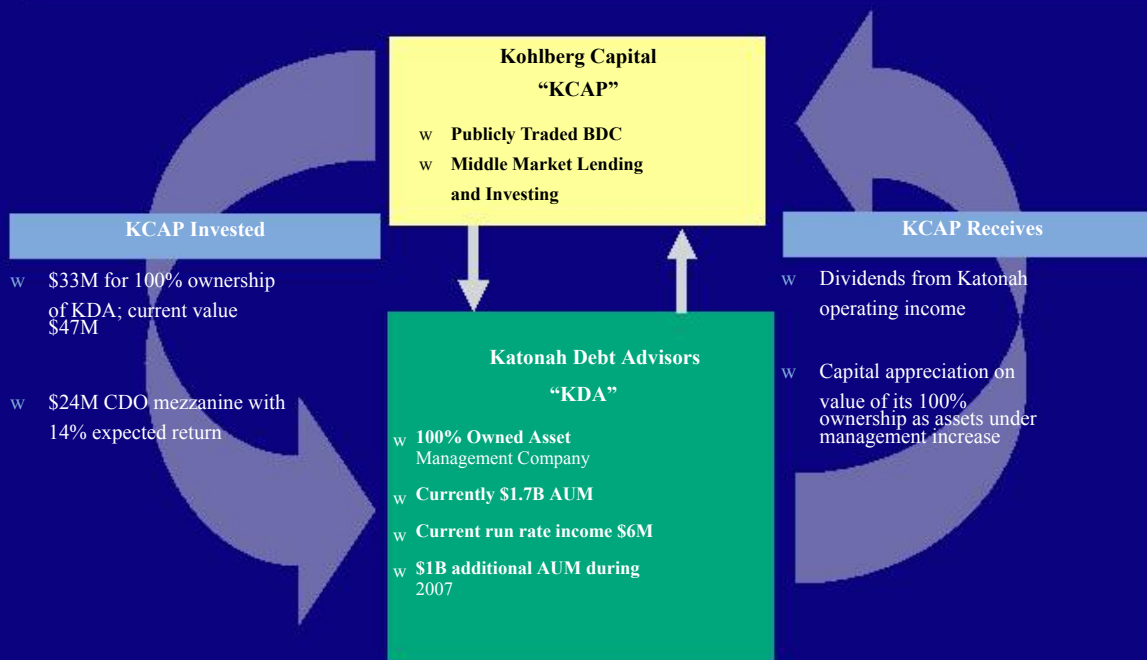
Kohlberg Capital
"KCAP"

w Publicly Traded BDC
w Middle Market Lending and Investing

KCAP Invested

w $33M for 100% ownership of KDA; current value $47M

w $24M CDO mezzanine with 14% expected return

KCAP Receives

w Dividends from Katonah operating income

w Capital appreciation on value of its 100% ownership as assets under management increase

Katonah Debt Advisors
"KDA"

w 100% Owned Asset Management Company
w Currently $1.7B AUM
w Current run rate income $6M
w $1B additional AUM during 2007